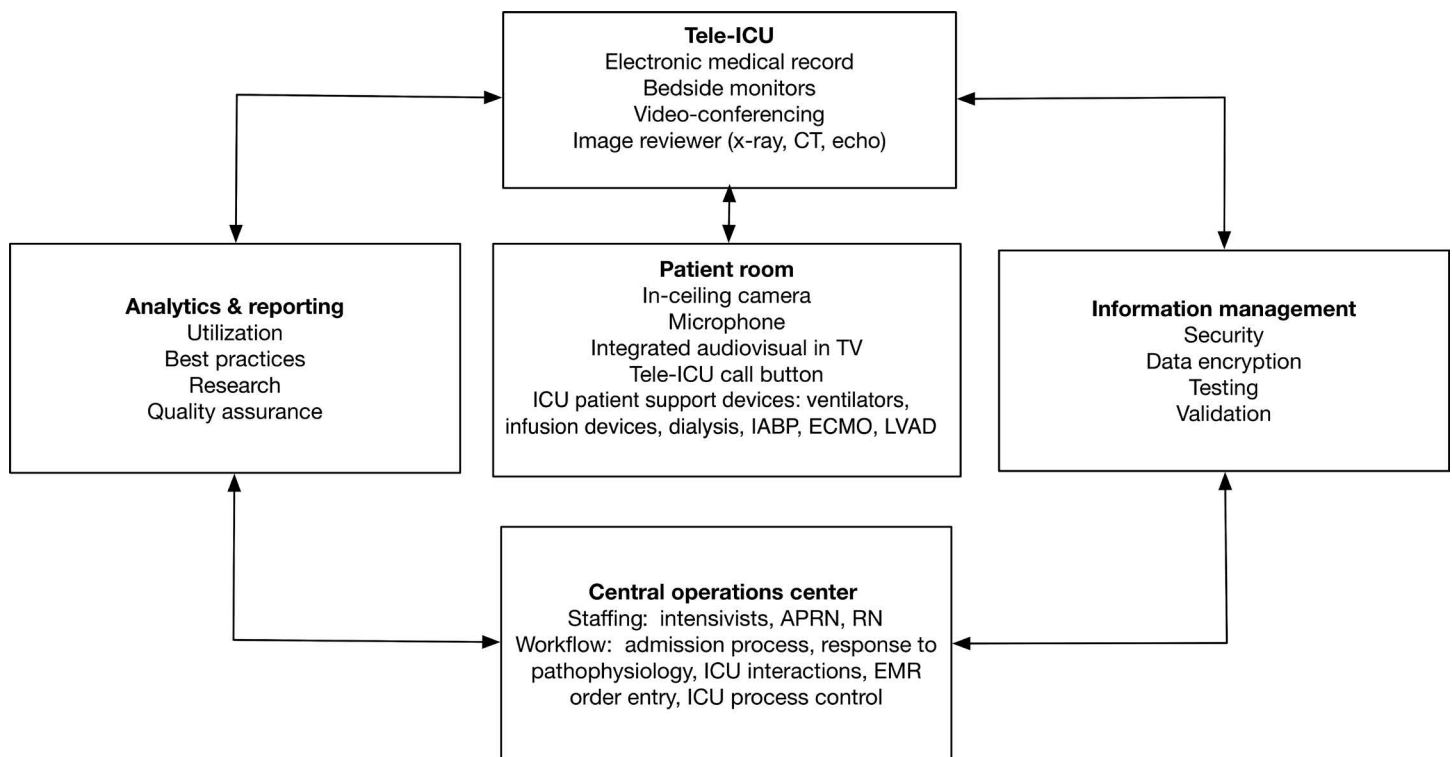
**Tele-ICU**
Electronic medical record
Bedside monitors
Video-conferencing
Image reviewer (x-ray, CT, echo)

**Analytics & reporting**
Utilization
Best practices
Research
Quality assurance

**Patient room**
In-ceiling camera
Microphone
Integrated audiovisual in TV
Tele-ICU call button
ICU patient support devices: ventilators, infusion devices, dialysis, IABP, ECMO, LVAD

**Information management**
Security
Data encryption
Testing
Validation

**Central operations center**
Staffing: intensivists, APRN, RN
Workflow: admission process, response to pathophysiology, ICU interactions, EMR order entry, ICU process control